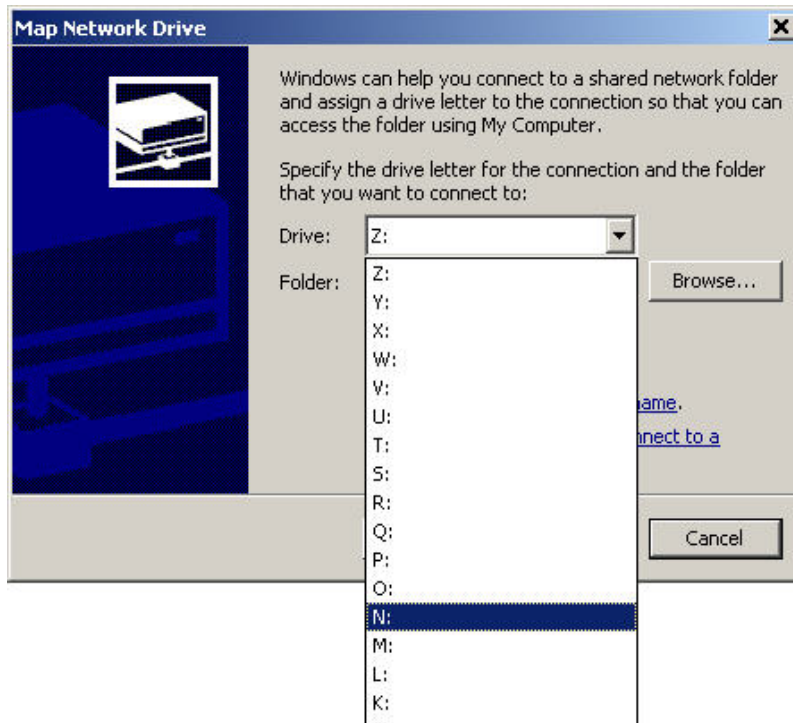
Map Network Drive

Windows can help you connect to a shared network folder and assign a drive letter to the connection so that you can access the folder using My Computer.

Specify the drive letter for the connection and the folder that you want to connect to:

Drive: Z:

Folder:

Browse...

Z:
Y:
X:
W:
V:
U:
T:
S:
R:
Q:
P:
O:
N:
M:
L:
K:

name.

nnect to a

Cancel